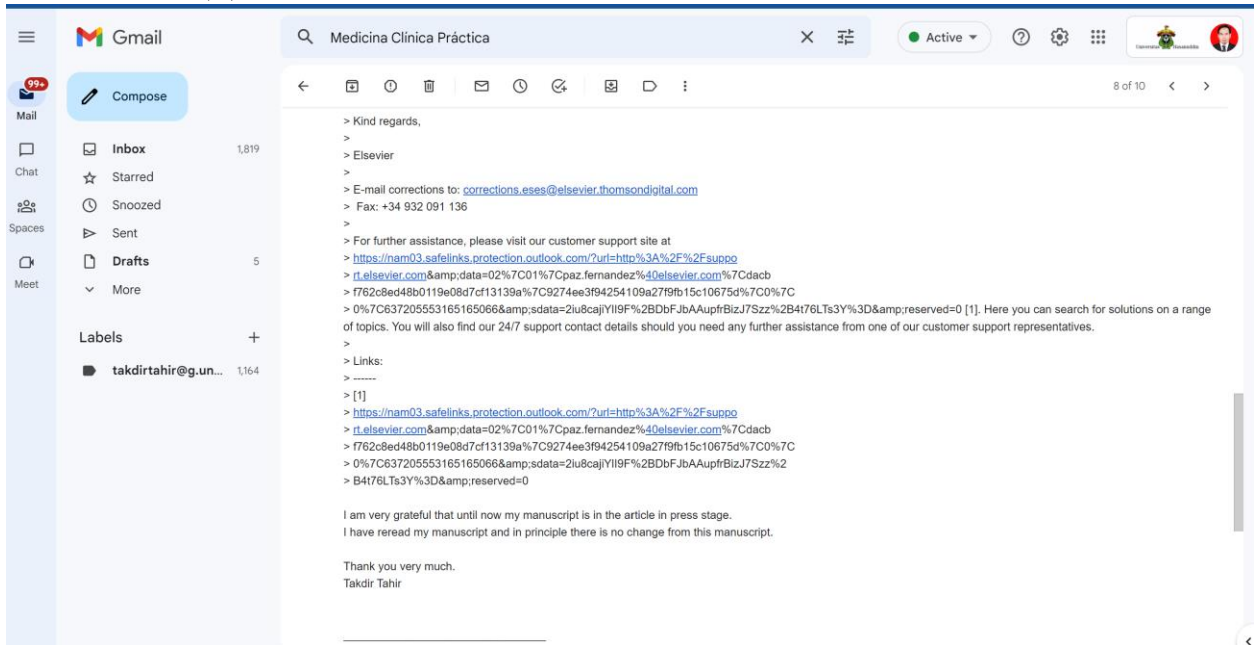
Gmail

Medicina Clínica Práctica

Active

99+
Mail

Compose

Chat

Spaces

Meet

Inbox 1,819
Starred
Snoozed
Sent
Drafts 5
More

Labels +

takdirtahir@g.un... 1,164

8 of 10

> Kind regards,
>
> Elsevier
>
> E-mail corrections to: corrections.eses@elsevier.thomsondigital.com
> Fax: +34 932 091 136
>
> For further assistance, please visit our customer support site at
> https://nam03.safelinks.protection.outlook.com/?url=http%3A%2F%2Fsuppo
> rt.elsevier.com&amp;data=02%7C01%7Cpaz.fernandez%40elsevier.com%7Cdacb
> f762c8ed48b0119e08d7cf13139a%7C9274ee3f94254109a27f9fb15c10675d%7C0%7C
> 0%7C637205553165165066&amp;sdata=2iu8cajiYlI9F%2BDbFJbAAupfrBizJ7Szz%2B4t76LTs3Y%3D&amp;reserved=0 [1]. Here you can search for solutions on a range of topics. You will also find our 24/7 support contact details should you need any further assistance from one of our customer support representatives.
>
> Links:
> ------
> [1]
> https://nam03.safelinks.protection.outlook.com/?url=http%3A%2F%2Fsuppo
> rt.elsevier.com&amp;data=02%7C01%7Cpaz.fernandez%40elsevier.com%7Cdacb
> f762c8ed48b0119e08d7cf13139a%7C9274ee3f94254109a27f9fb15c10675d%7C0%7C
> 0%7C637205553165165066&amp;sdata=2iu8cajiYlI9F%2BDbFJbAAupfrBizJ7Szz%2
> B4t76LTs3Y%3D&amp;reserved=0

I am very grateful that until now my manuscript is in the article in press stage.
I have reread my manuscript and in principle there is no change from this manuscript.

Thank you very much.
Takdir Tahir